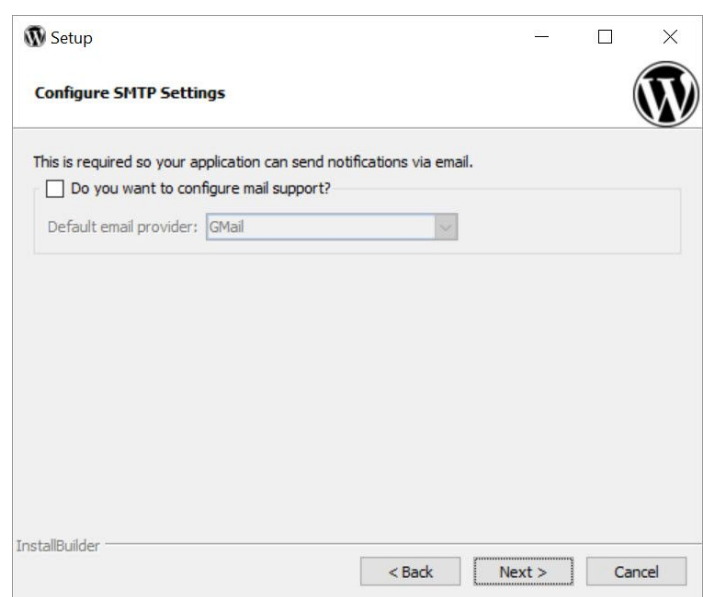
Setup

Configure SMTP Settings

This is required so your application can send notifications via email.

Do you want to configure mail support?

Default email provider: GMail

InstallBuilder

< Back

Next >

Cancel